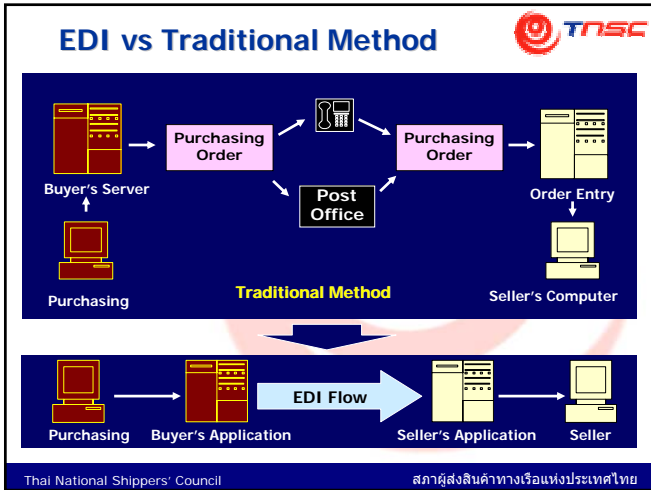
EDI vs Traditional Method

TNSC

Buyer's Server

Purchasing

Purchasing Order

Post Office

Purchasing Order

Order Entry

Seller's Computer

Traditional Method

Purchasing

Buyer's Application

EDI Flow

Seller's Application

Seller

Thai National Shippers' Council

สภาผู้ส่งสินค้าทางเรือแห่งประเทศไทย